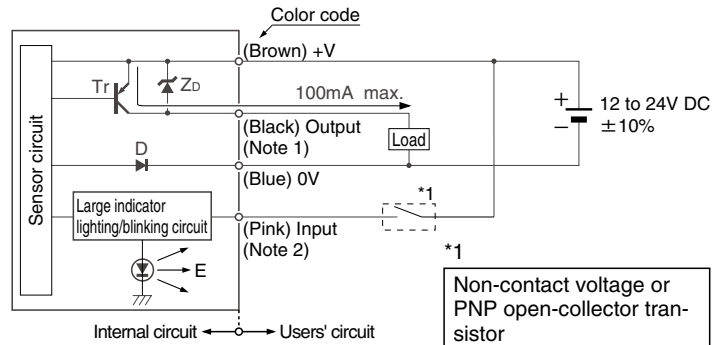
Color code

(Brown) +V

Tr

$Z_D$

100mA max.

(Black) Output
(Note 1)

Load

+
−

12 to 24V DC
±10%

Sensor circuit

D

(Blue) 0V

*1

Large indicator lighting/blinking circuit

(Pink) Input
(Note 2)

E

*1

Non-contact voltage or PNP open-collector transistor

Internal circuit ← → Users' circuit